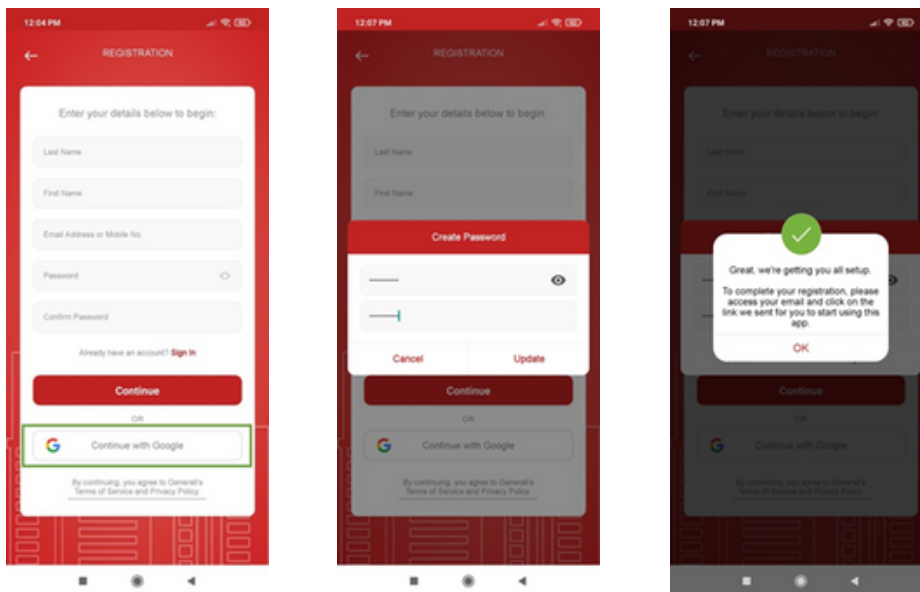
12:04 PM

REGISTRATION

Enter your details below to begin:

Last Name

First Name

Email Address or Mobile No.

Password

Confirm Password

Already have an account? Sign In

Continue

OR

Continue with Google

By continuing, you agree to Generali's Terms of Service and Privacy Policy.

12:07 PM

REGISTRATION

Enter your details below to begin:

Last Name

First Name

Create Password

Cancel

Update

Continue

OR

Continue with Google

By continuing, you agree to Generali's Terms of Service and Privacy Policy.

12:07 PM

REGISTRATION

Enter your details below to begin:

Last Name

First Name

Great, we're getting you all setup.

To complete your registration, please access your email and click on the link we sent for you to start using this app.

OK

Continue

OR

Continue with Google

By continuing, you agree to Generali's Terms of Service and Privacy Policy.